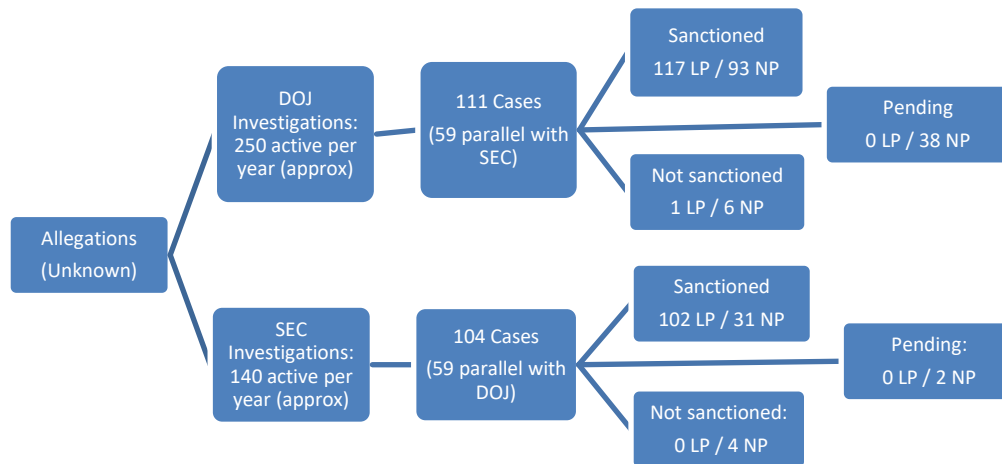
Allegations
(Unknown)

DOJ Investigations: 250 active per year (approx)

111 Cases
(59 parallel with SEC)

Sanctioned
117 LP / 93 NP

Pending
0 LP / 38 NP

Not sanctioned
1 LP / 6 NP

SEC Investigations: 140 active per year (approx)

104 Cases
(59 parallel with DOJ)

Sanctioned
102 LP / 31 NP

Pending:
0 LP / 2 NP

Not sanctioned:
0 LP / 4 NP